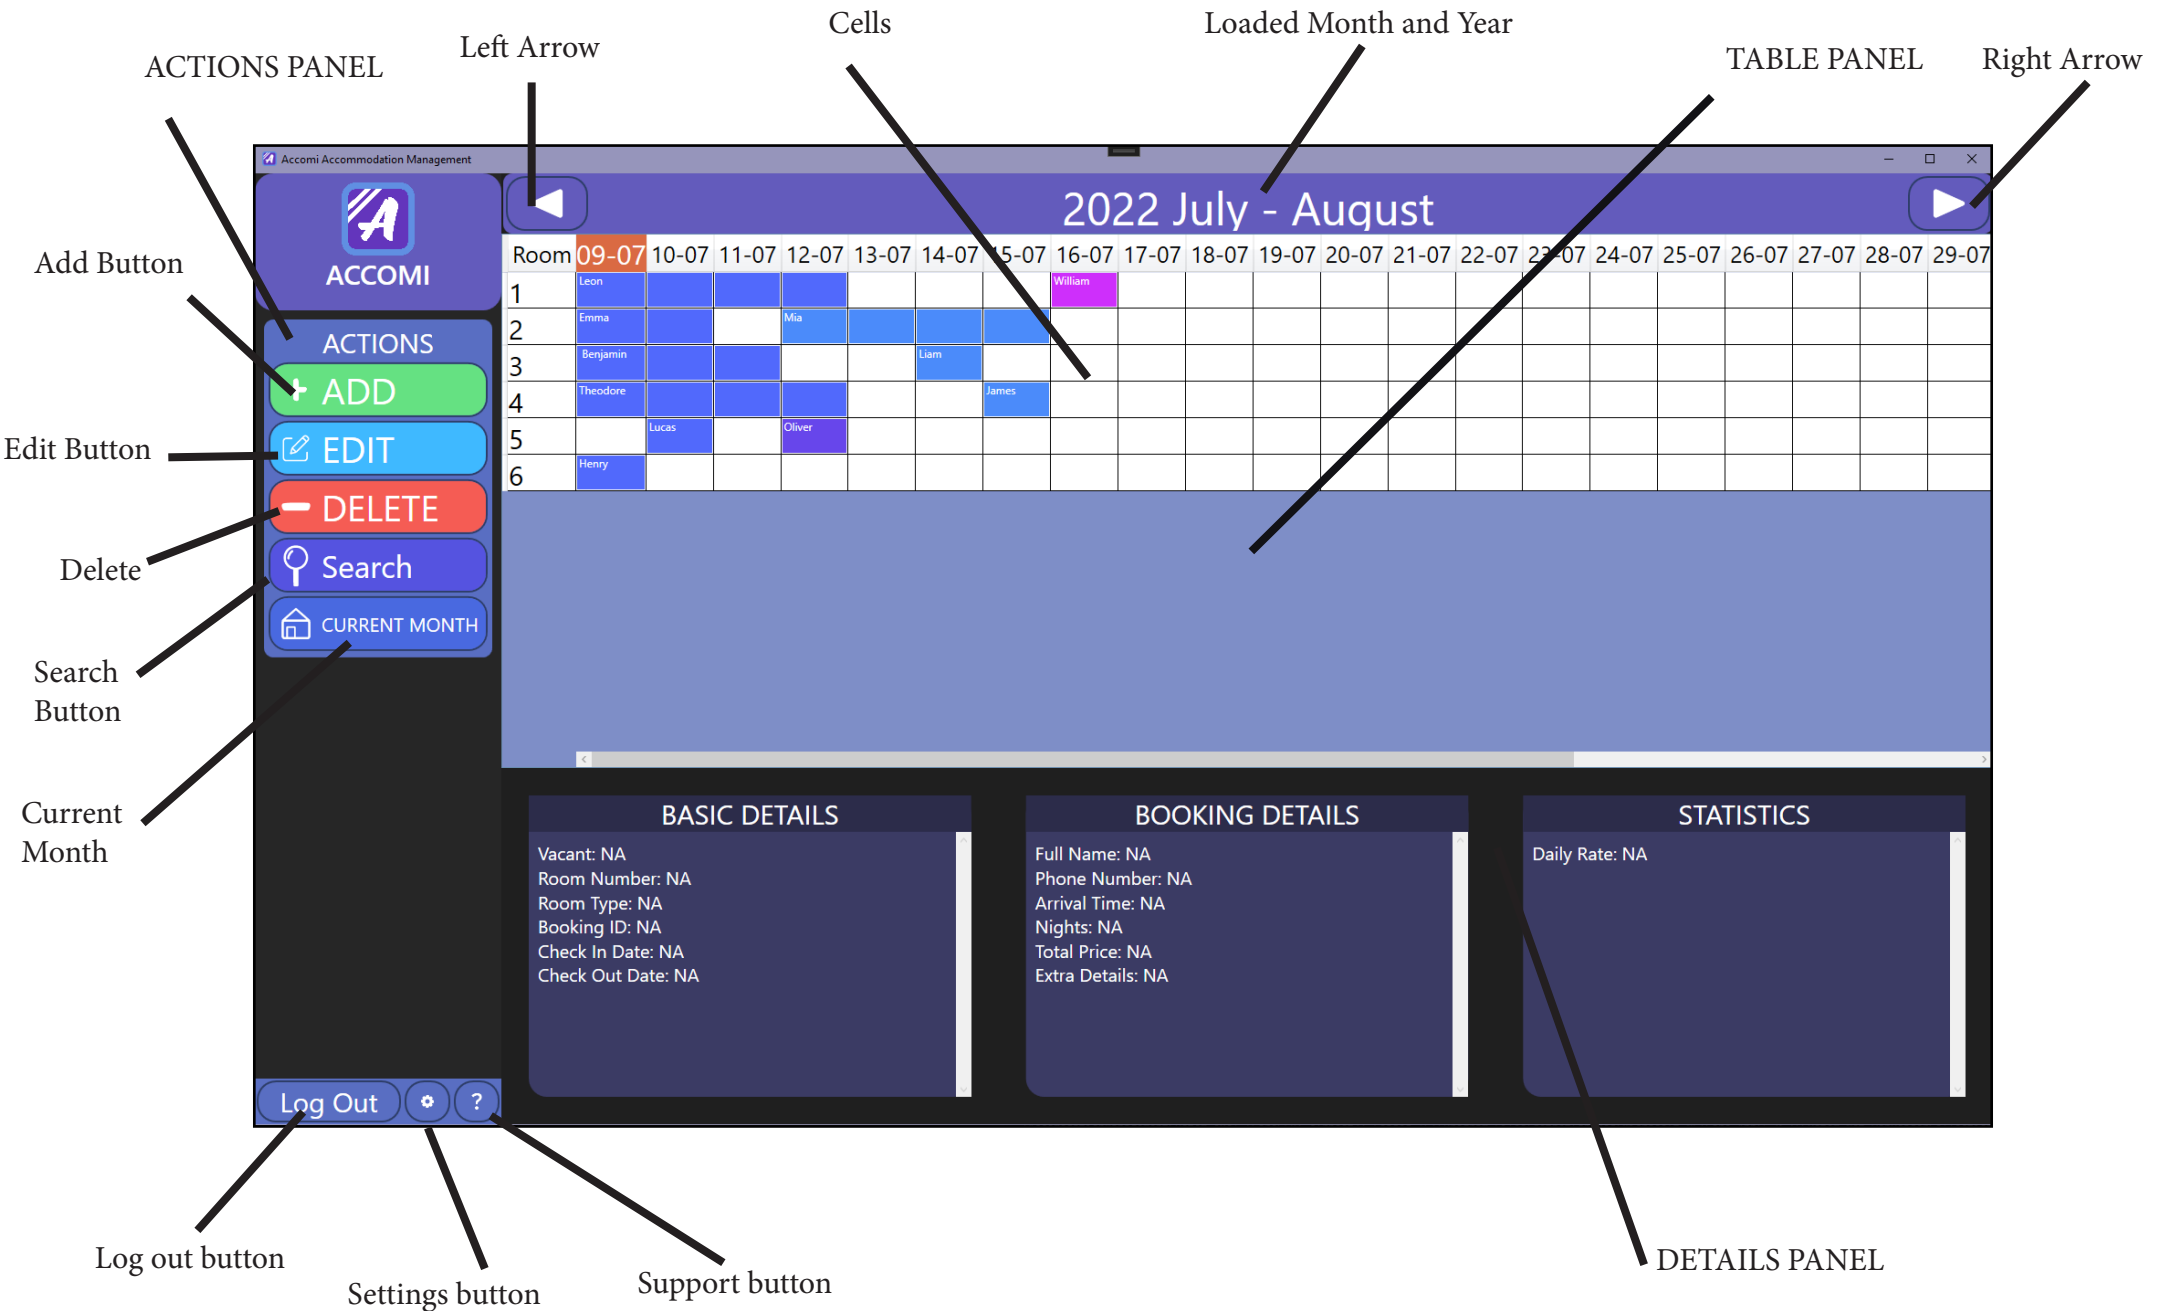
ACTIONS PANEL

Left Arrow

Cells

Loaded Month and Year

TABLE PANEL

Right Arrow

Accomi Accommodation Management

ACCOMI

2022 July - August

| Room | 09-07 | 10-07 | 11-07 | 12-07 | 13-07 | 14-07 | 15-07 | 16-07 | 17-07 | 18-07 | 19-07 | 20-07 | 21-07 | 22-07 | 23-07 | 24-07 | 25-07 | 26-07 | 27-07 | 28-07 | 29-07 |
|---|---|---|---|---|---|---|---|---|---|---|---|---|---|---|---|---|---|---|---|---|---|
| 1 | Leon | | | | | | | William | | | | | | | | | | | | | |
| 2 | Emma | | | Mia | | | | | | | | | | | | | | | | | |
| 3 | Benjamin | | | | | Liam | | | | | | | | | | | | | | | |
| 4 | Theodore | | | | | | James | | | | | | | | | | | | | | |
| 5 | | Lucas | | Oliver | | | | | | | | | | | | | | | | | |
| 6 | Henry | | | | | | | | | | | | | | | | | | | | |

Add Button

ACTIONS

ADD

Edit Button

EDIT

DELETE

Delete

Search

Search Button

CURRENT MONTH

Current Month

BASIC DETAILS
Vacant: NA
Room Number: NA
Room Type: NA
Booking ID: NA
Check In Date: NA
Check Out Date: NA

BOOKING DETAILS
Full Name: NA
Phone Number: NA
Arrival Time: NA
Nights: NA
Total Price: NA
Extra Details: NA

STATISTICS
Daily Rate: NA

Log Out

?

Log out button

Settings button

Support button

DETAILS PANEL